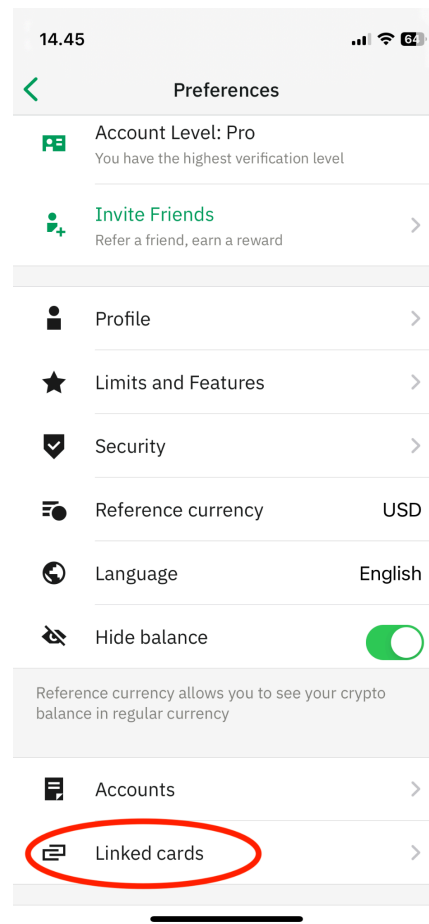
14.45

64

Preferences

Account Level: Pro
You have the highest verification level

Invite Friends
Refer a friend, earn a reward

Profile

Limits and Features

Security

Reference currency USD

Language English

Hide balance

Reference currency allows you to see your crypto balance in regular currency

Accounts

Linked cards